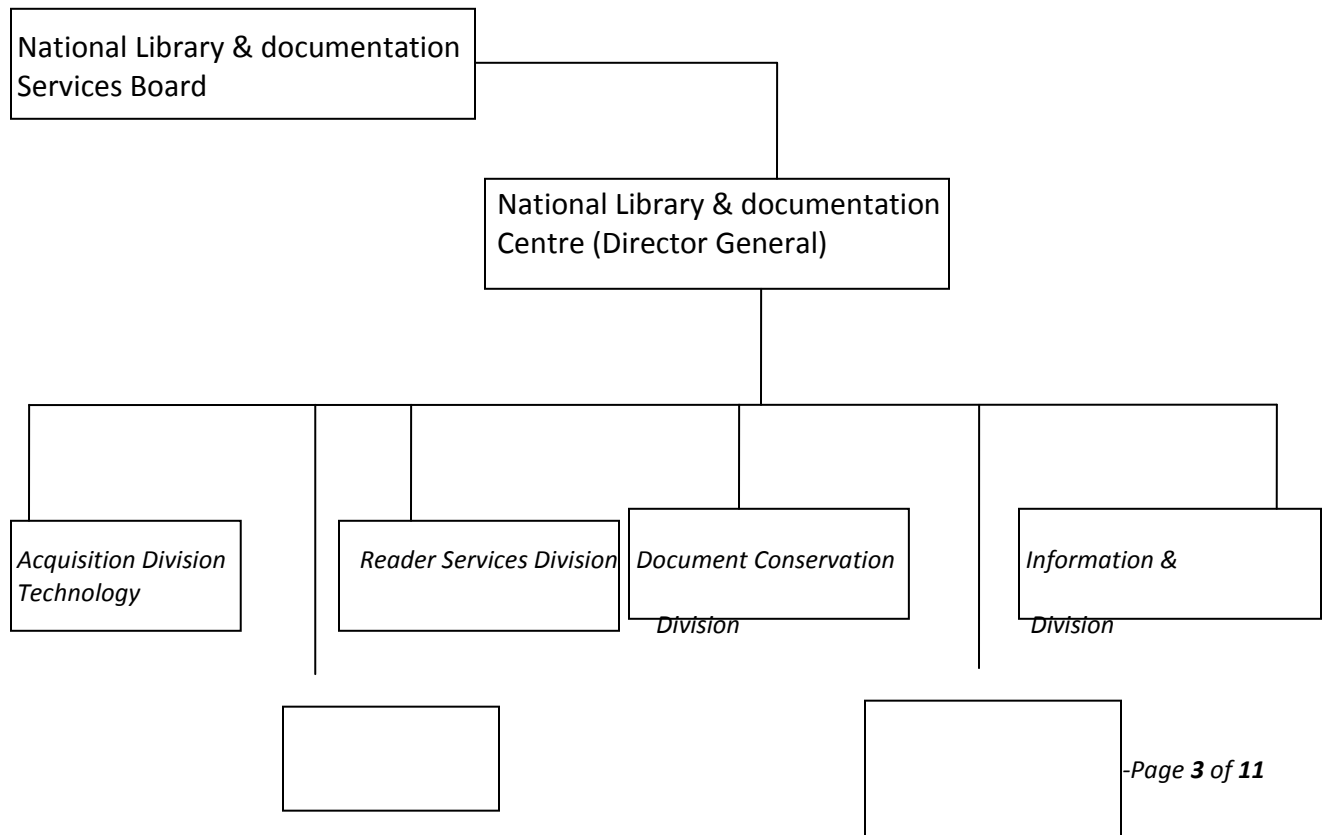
National Library & documentation Services Board

National Library & documentation Centre (Director General)

*Acquisition Division Technology*

*Reader Services Division*

*Document Conservation Division*

*Information & Division*

-Page **3** of **11**